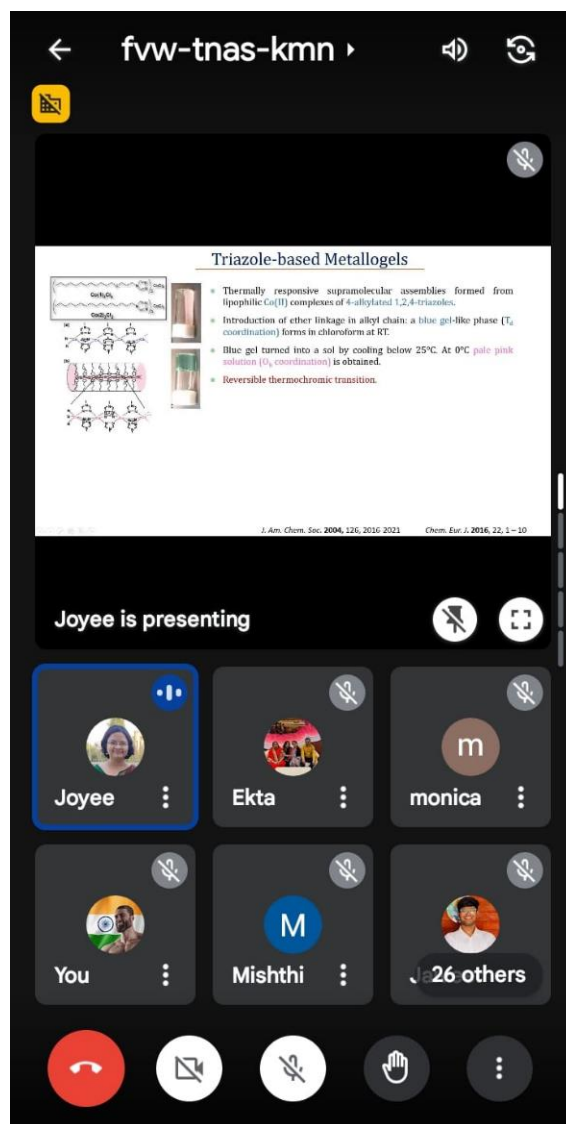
fvw-tnas-kmn

Triazole-based Metallogels

Thermally responsive supramolecular assemblies formed from lipophilic Co(II) complexes of 4-alkylated 1,2,4-triazoles.

Introduction of ether linkage in alkyl chain: a blue gel-like phase ($T_d$ coordination) forms in chloroform at RT.

Blue gel turned into a sol by cooling below 25°C. At 0°C pale pink solution ($O_h$ coordination) is obtained.

Reversible thermochromic transition.

J. Am. Chem. Soc. 2004, 126, 2016-2021

Chem. Eur. J. 2016, 22, 1 – 10

Joyee is presenting

m

Joyee

Ekta

monica

M

You

Mishthi

Ja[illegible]

26 others